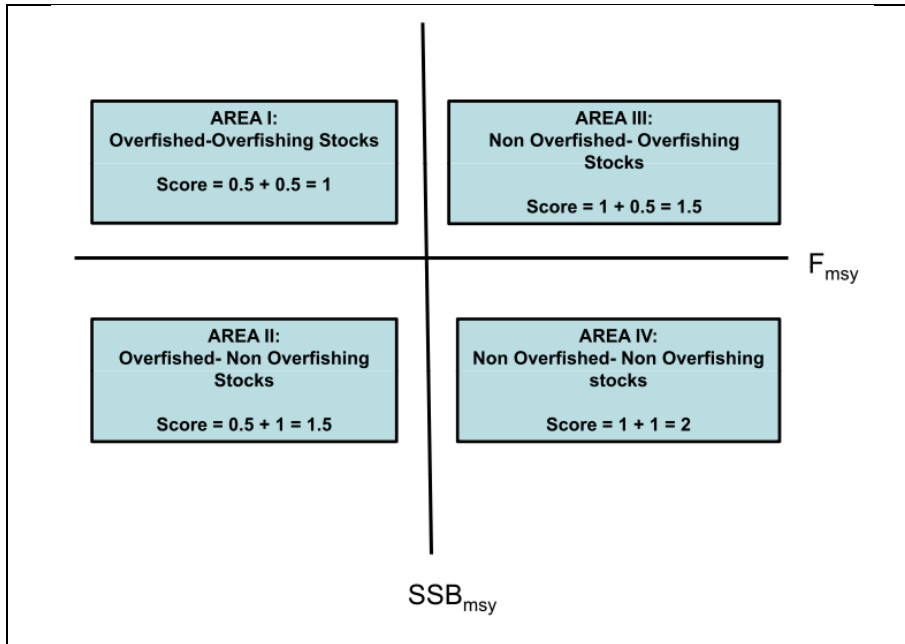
AREA I:
Overfished-Overfishing Stocks

Score = 0.5 + 0.5 = 1

AREA III:
Non Overfished- Overfishing Stocks

Score = 1 + 0.5 = 1.5

$F_{msy}$

AREA II:
Overfished- Non Overfishing Stocks

Score = 0.5 + 1 = 1.5

AREA IV:
Non Overfished- Non Overfishing stocks

Score = 1 + 1 = 2

$SSB_{msy}$